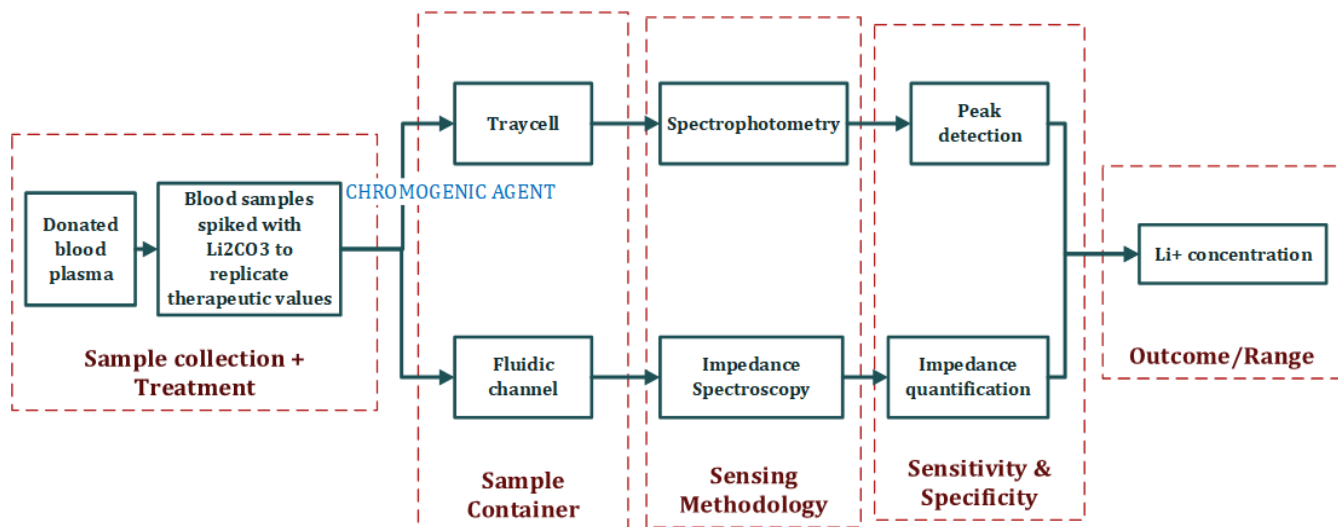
Donated blood plasma

Blood samples spiked with Li2CO3 to replicate therapeutic values

Sample collection + Treatment

CHROMOGENIC AGENT

Traycell

Fluidic channel

Sample Container

Spectrophotometry

Impedance Spectroscopy

Sensing Methodology

Peak detection

Impedance quantification

Sensitivity & Specificity

Li+ concentration

Outcome/Range